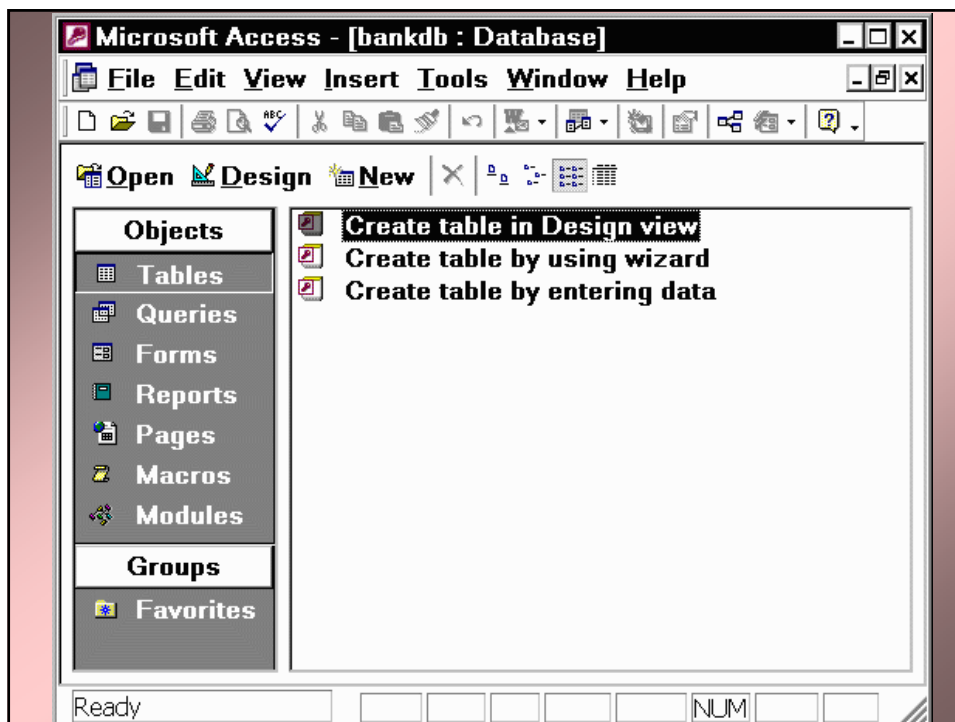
Microsoft Access - [bankdb : Database]

File Edit View Insert Tools Window Help

Open Design New

Objects

Tables

Queries

Forms

Reports

Pages

Macros

Modules

Groups

Favorites

Create table in Design view

Create table by using wizard

Create table by entering data

Ready

NUM